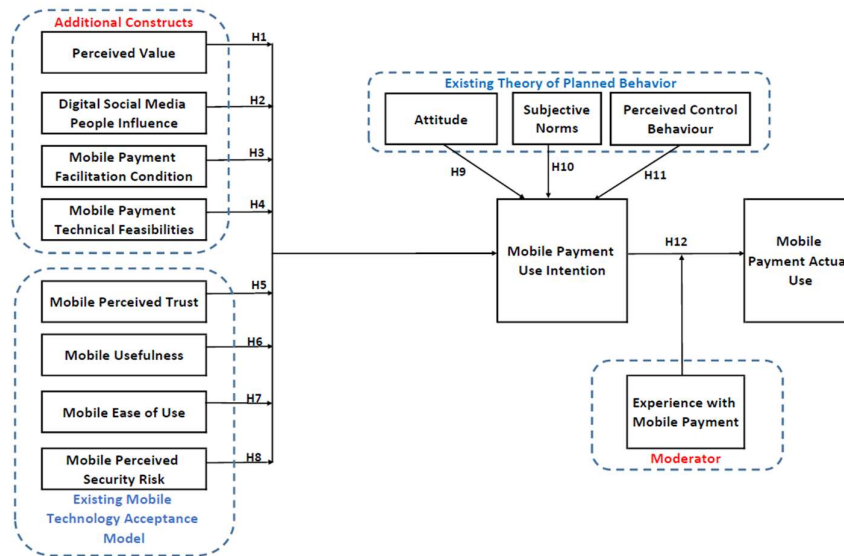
Additional Constructs

Perceived Value

H1

Digital Social Media People Influence

H2

Mobile Payment Facilitation Condition

H3

Mobile Payment Technical Feasibilities

H4

Existing Theory of Planned Behavior

Attitude

Subjective Norms

Perceived Control Behaviour

H9

H10

H11

Mobile Payment Use Intention

H12

Mobile Payment Actua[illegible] Use

Mobile Perceived Trust

H5

Mobile Usefulness

H6

Mobile Ease of Use

H7

Mobile Perceived Security Risk

H8

Existing Mobile Technology Acceptance Model

Experience with Mobile Payment

Moderator